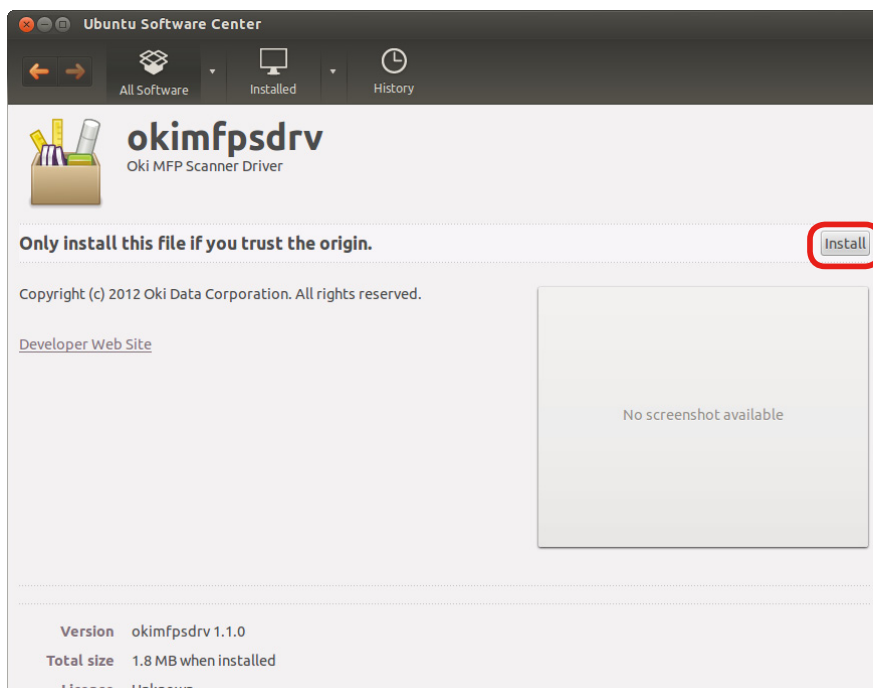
Ubuntu Software Center

All Software

Installed

History

okimfpsdrv

Oki MFP Scanner Driver

Only install this file if you trust the origin.

Install

Copyright (c) 2012 Oki Data Corporation. All rights reserved.

Developer Web Site

No screenshot available

Version okimfpsdrv 1.1.0

Total size 1.8 MB when installed

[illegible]